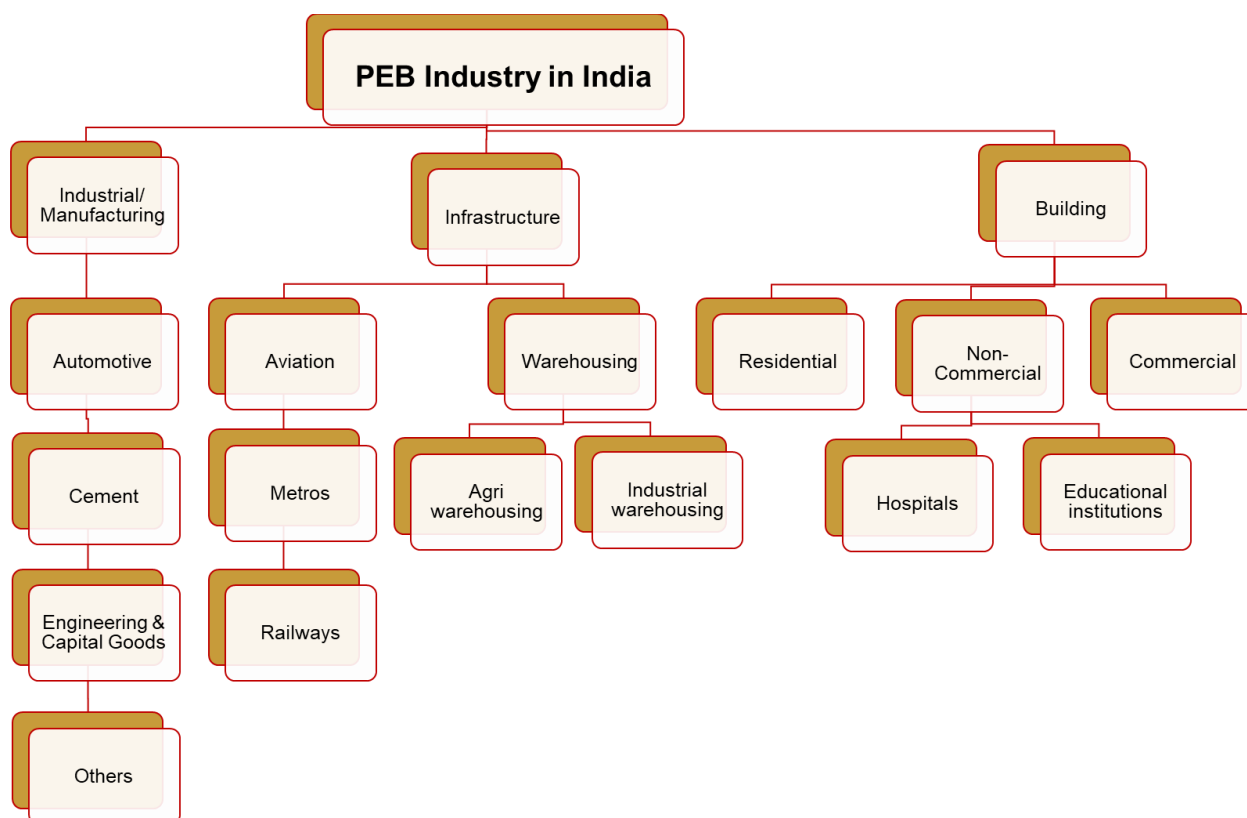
PEB Industry in India

Industrial/ Manufacturing

Automotive

Cement

Engineering & Capital Goods

Others

Infrastructure

Aviation

Metros

Railways

Warehousing

Agri warehousing

Industrial warehousing

Building

Residential

Non-Commercial

Hospitals

Educational institutions

Commercial